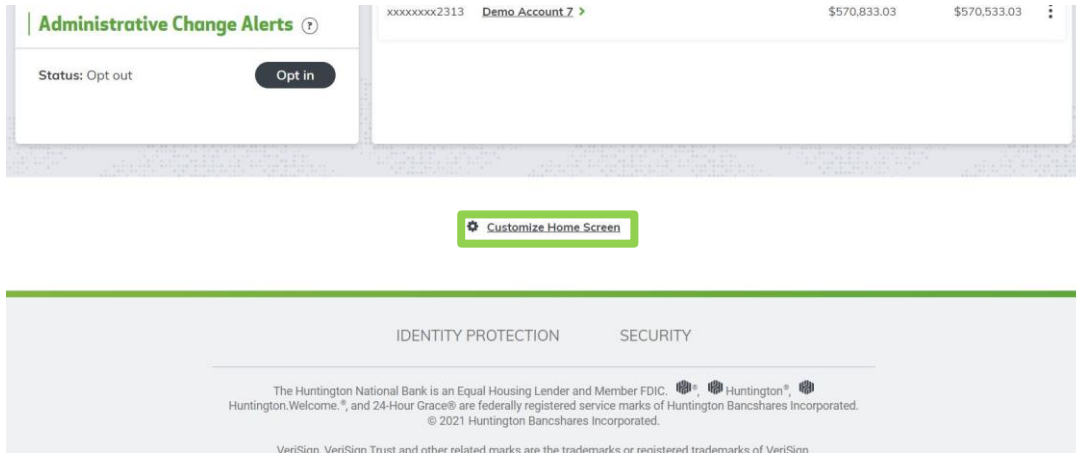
Administrative Change Alerts ?

Status: Opt out

Opt in

xxxxxxxx2313 Demo Account 7 > $570,833.03 $570,533.03

Customize Home Screen

IDENTITY PROTECTION SECURITY

The Huntington National Bank is an Equal Housing Lender and Member FDIC. ®, Huntington®, Huntington.Welcome.®, and 24-Hour Grace® are federally registered service marks of Huntington Bancshares Incorporated. © 2021 Huntington Bancshares Incorporated.

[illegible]